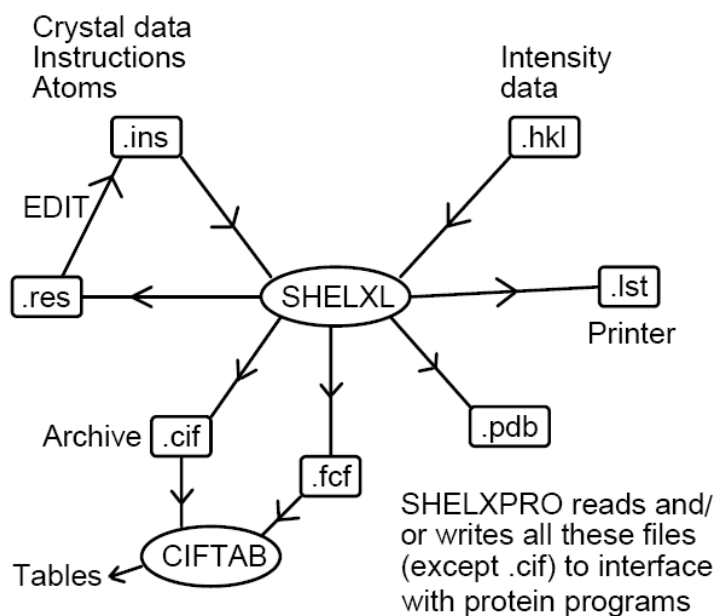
Crystal data
Instructions
Atoms

Intensity
data

.ins

.hkl

EDIT

.res

SHELXL

.lst

Printer

Archive

.cif

.fcf

.pdb

CIFTAB

Tables

SHELXPRO reads and/ or writes all these files (except .cif) to interface with protein programs